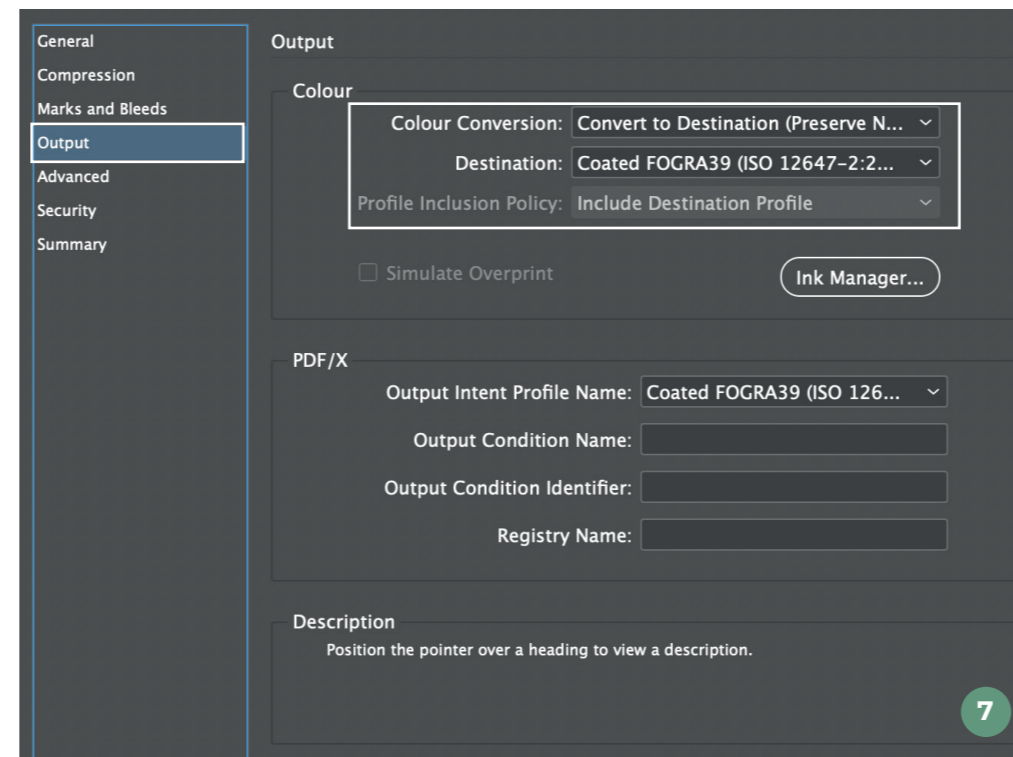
General
Compression
Marks and Bleeds
Output
Advanced
Security
Summary

Output

Colour

Colour Conversion: Convert to Destination (Preserve N...

Destination: Coated FOGRA39 (ISO 12647-2:2...

Profile Inclusion Policy: Include Destination Profile

Simulate Overprint

Ink Manager...

PDF/X

Output Intent Profile Name: Coated FOGRA39 (ISO 126...

Output Condition Name:

Output Condition Identifier:

Registry Name:

Description

Position the pointer over a heading to view a description.

7